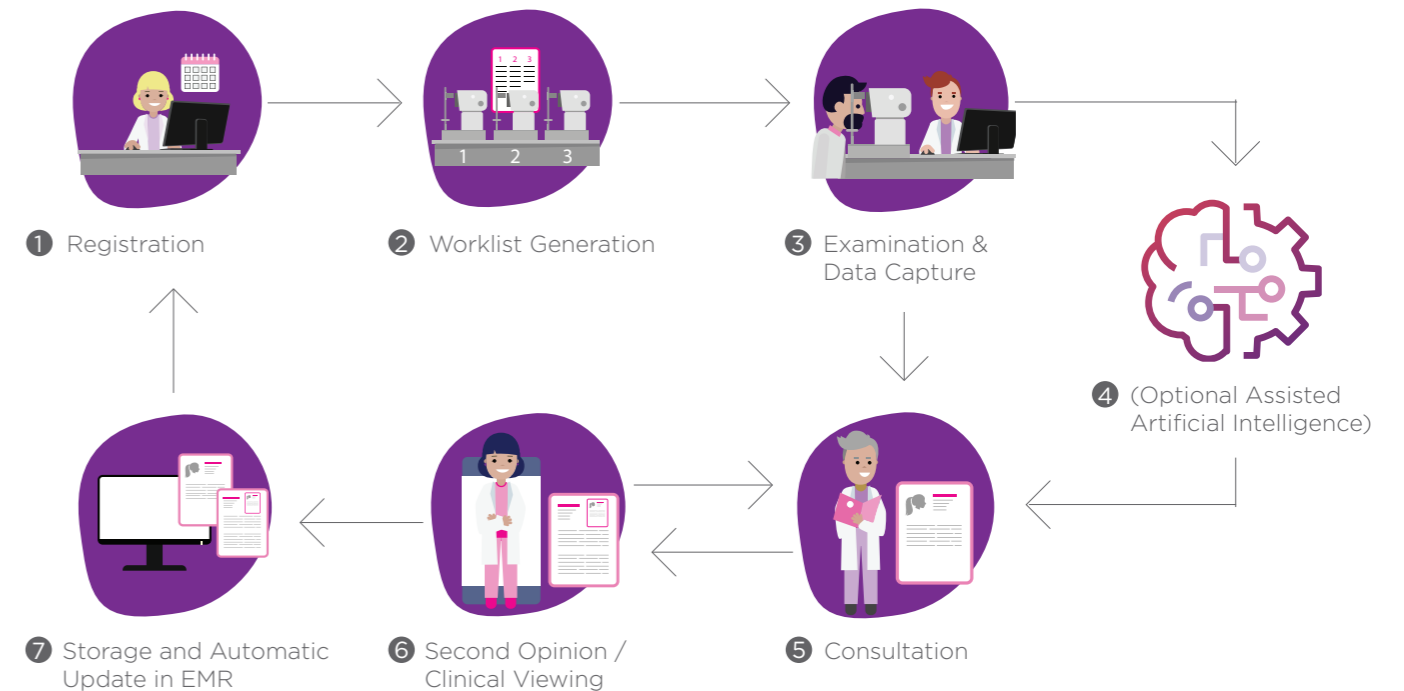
1 2 3

1 2 3

1 Registration

2 Worklist Generation

3 Examination & Data Capture

4 (Optional Assisted Artificial Intelligence)

7 Storage and Automatic Update in EMR

6 Second Opinion / Clinical Viewing

5 Consultation